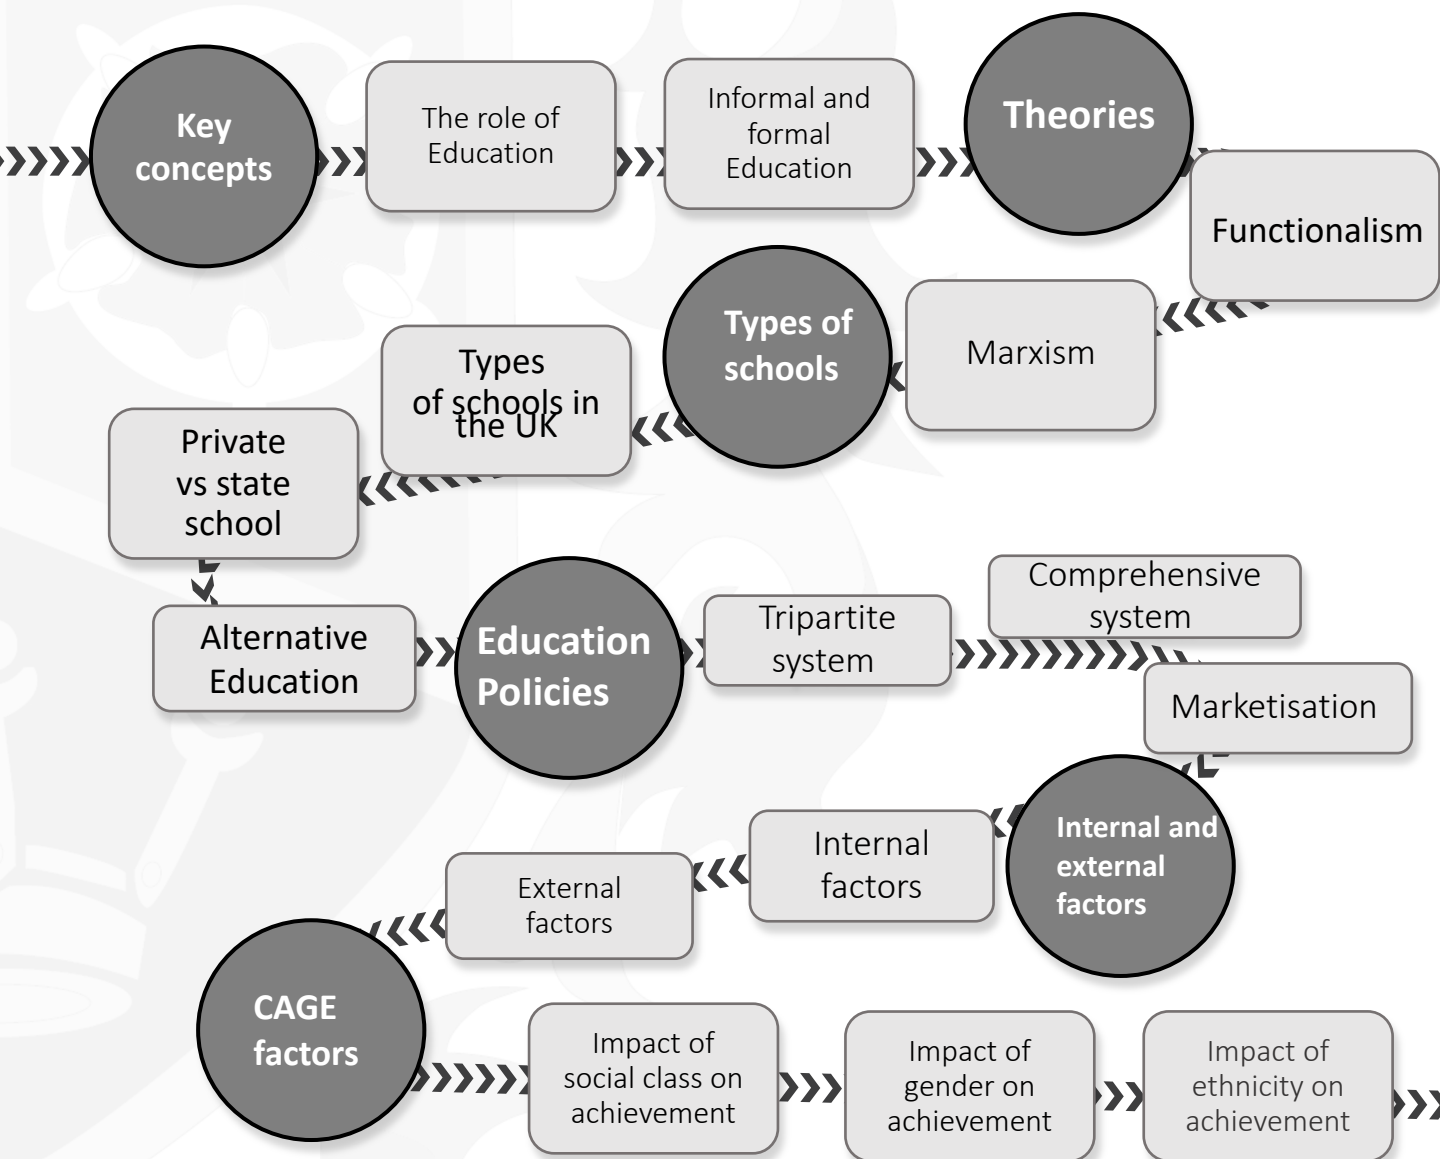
Key concepts

The role of Education

Informal and formal Education

Theories

Functionalism

Marxism

Types of schools

Types of schools in the UK

Private vs state school

Alternative Education

Education Policies

Tripartite system

Comprehensive system

Marketisation

Internal and external factors

Internal factors

External factors

CAGE factors

Impact of social class on achievement

Impact of gender on achievement

Impact of ethnicity on achievement